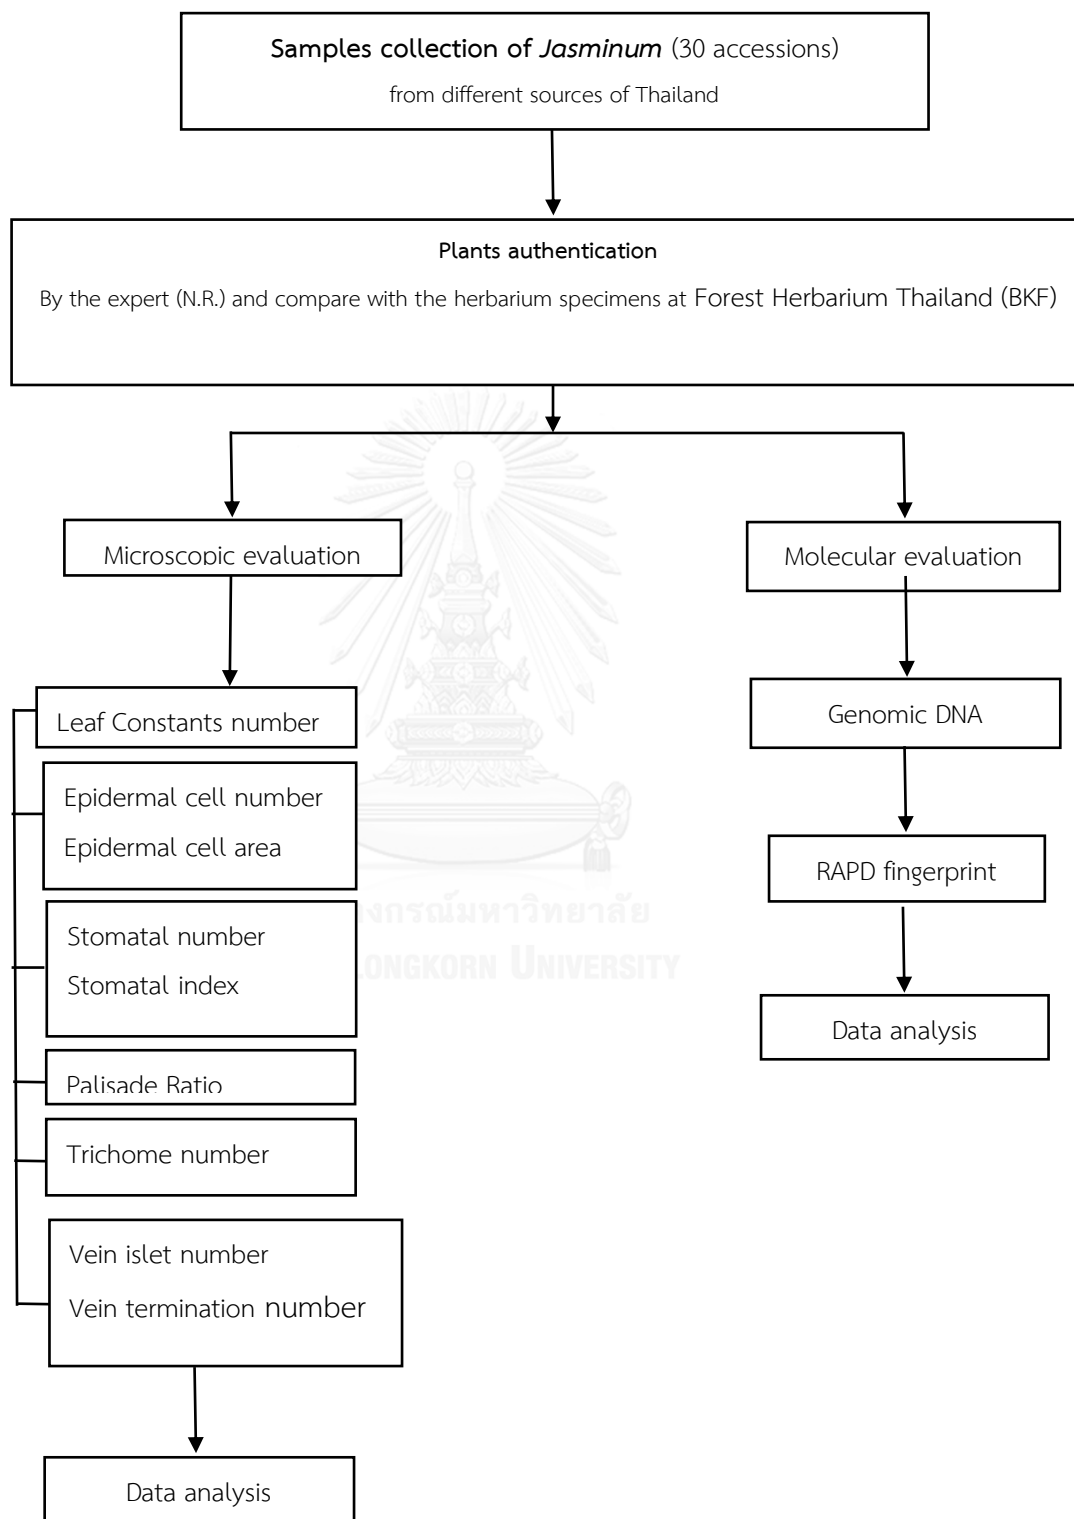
**Samples collection of *Jasminum*** (30 accessions)

from different sources of Thailand

**Plants authentication**

By the expert (N.R.) and compare with the herbarium specimens at Forest Herbarium Thailand (BKF)

Microscopic evaluation

Molecular evaluation

Leaf Constants number

Epidermal cell number

Epidermal cell area

Stomatal number

Stomatal index

Palisade Ratio

Trichome number

Vein islet number

Vein termination number

Data analysis

Genomic DNA

RAPD fingerprint

Data analysis

จุฬาลงกรณ์มหาวิทยาลัย

CHULALONGKORN UNIVERSITY